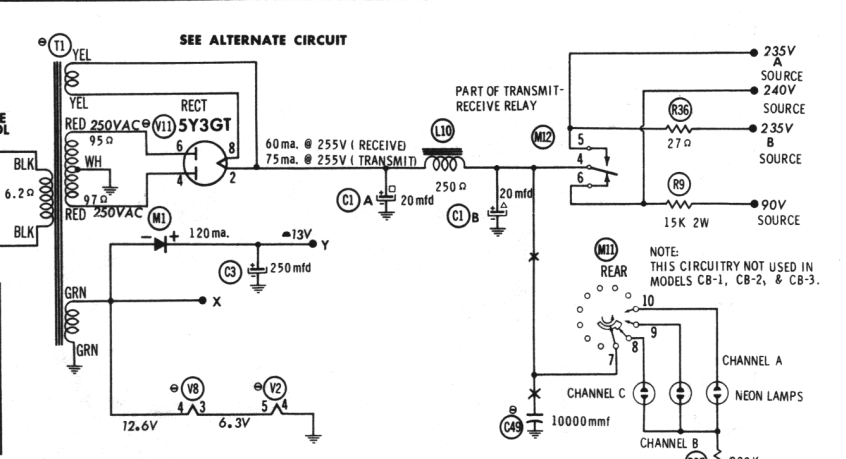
SEE ALTERNATE CIRCUIT

T1
YEL
YEL
RED 250VAC
95 Ω
WH
97 Ω
RED 250VAC
BLK
6.2 Ω
BLK
E
OL
GRN
GRN

V11
RECT
5Y3GT
6
8
4
2

60 ma. @ 255V ( RECEIVE)
75 ma. @ 255V ( TRANSMIT)

L10
250 Ω
C1 A 20 mfd
C1 B 20 mfd

M1
- +
120 ma.
-13V
Y
C3 250 mfd
X

V8
4 3
V2
5 4
12.6V
6.3V

PART OF TRANSMIT-RECEIVE RELAY
M12
5
4
6

235V A SOURCE
240V SOURCE
R36
27 Ω
235V B SOURCE
R9
15K 2W
90V SOURCE

NOTE:
THIS CIRCUITRY NOT USED IN MODELS CB-1, CB-2, & CB-3.

M11
REAR
10
9
8
7
CHANNEL A
CHANNEL C
NEON LAMPS
CHANNEL B
C49
10000 mmf